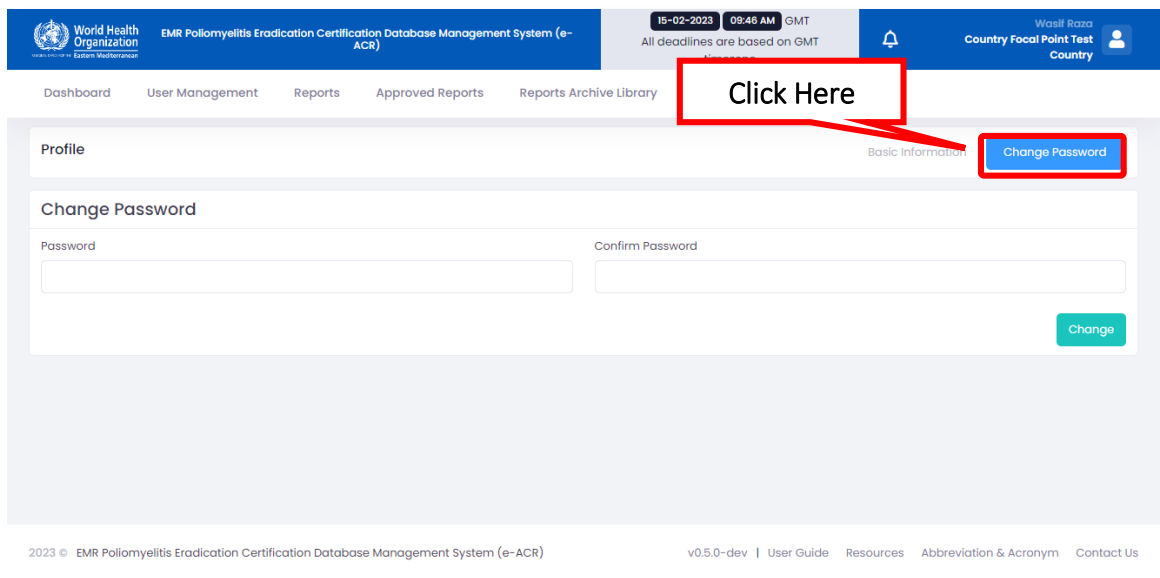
World Health Organization
Eastern Mediterranean

EMR Poliomyelitis Eradication Certification Database Management System (e-ACR)

15-02-2023 09:46 AM GMT
All deadlines are based on GMT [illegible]

Wasif Raza
Country Focal Point Test Country

Dashboard User Management Reports Approved Reports Reports Archive Library

Click Here

Profile

Basic Information Change Password

Change Password

Password

Confirm Password

Change

2023 © EMR Poliomyelitis Eradication Certification Database Management System (e-ACR)

v0.5.0-dev | User Guide Resources Abbreviation & Acronym Contact Us